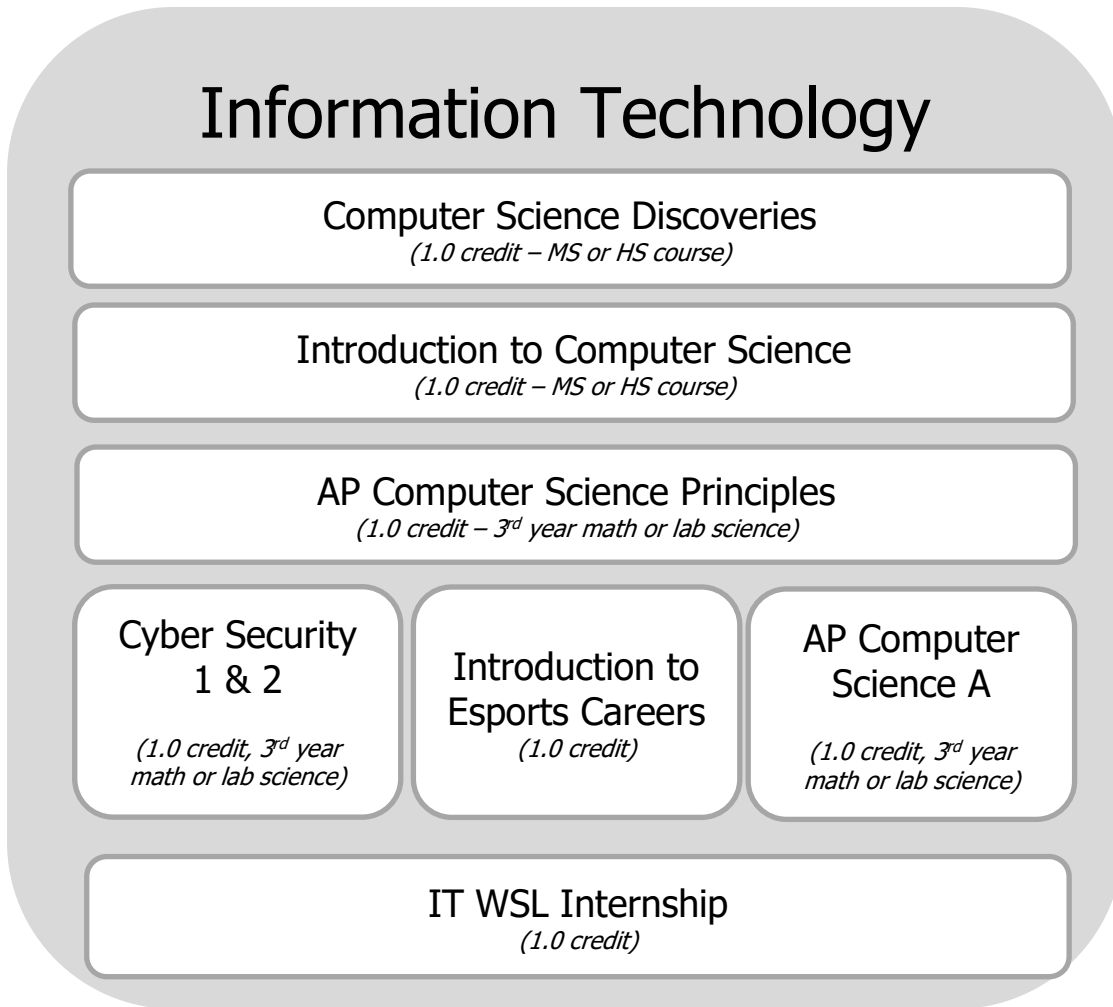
Information Technology

Computer Science Discoveries
(1.0 credit – MS or HS course)

Introduction to Computer Science
(1.0 credit – MS or HS course)

AP Computer Science Principles
(1.0 credit – 3$^{rd}$ year math or lab science)

Cyber Security 1 & 2
(1.0 credit, 3$^{rd}$ year math or lab science)

Introduction to Esports Careers
(1.0 credit)

AP Computer Science A
(1.0 credit, 3$^{rd}$ year math or lab science)

IT WSL Internship
(1.0 credit)